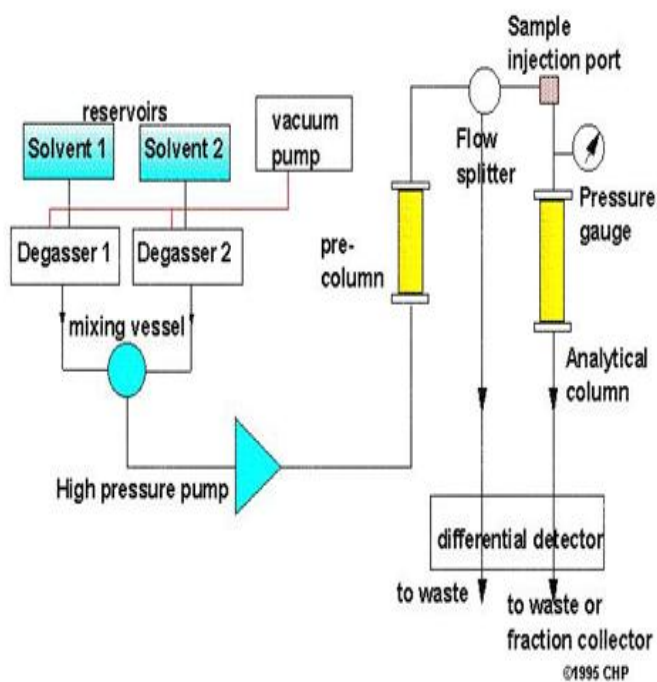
Sample injection port

reservoirs

Solvent 1

Solvent 2

vacuum pump

Flow splitter

Pressure gauge

Degasser 1

Degasser 2

pre-column

mixing vessel

Analytical column

High pressure pump

differential detector

to waste

to waste or fraction collector

©1995 CHP